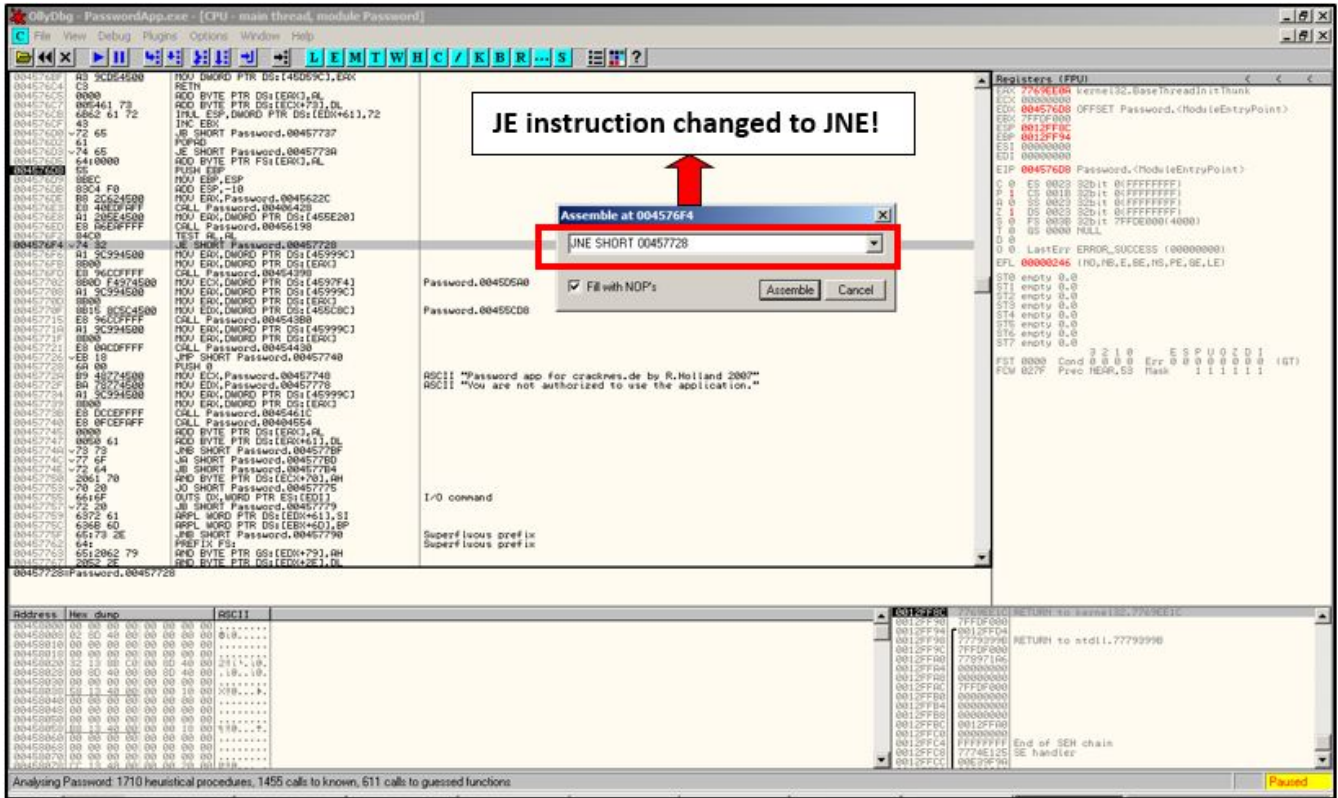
OllyDbg - PasswordApp.exe - [CPU - main thread, module Password]

C File View Debug Plugins Options Window Help

L E M T W H C / K B R ... S

MOV DWORD PTR DS:[45D59C],EAX
RETN
ADD BYTE PTR DS:[EAX],AL
ADD BYTE PTR DS:[ECX+73],DL
IMUL ESP,DWORD PTR DS:[EDX+61],72
INC EBX
JB SHORT Password.00457737
POPAD
JE SHORT Password.0045773A
ADD BYTE PTR FS:[EAX],AL
PUSH EBP
MOV EBP,ESP
ADD ESP,-10
MOV EAX,Password.0045622C
CALL Password.00406428
MOV EAX,DWORD PTR DS:[455E20]
CALL Password.00456198
TEST AL,AL
JE SHORT Password.00457728
MOV EAX,DWORD PTR DS:[45999C]
MOV EAX,DWORD PTR DS:[EAX]
CALL Password.00454390
MOV ECX,DWORD PTR DS:[4597F4]
MOV EAX,DWORD PTR DS:[45999C]
MOV EAX,DWORD PTR DS:[EAX]
MOV EDX,DWORD PTR DS:[455C8C]
CALL Password.004543B0
MOV EAX,DWORD PTR DS:[45999C]
MOV EAX,DWORD PTR DS:[EAX]
CALL Password.00454430
JMP SHORT Password.00457740
PUSH 0
MOV ECX,Password.00457748
MOV EDX,Password.00457778
MOV EAX,DWORD PTR DS:[45999C]
MOV EAX,DWORD PTR DS:[EAX]
CALL Password.0045461C
CALL Password.00404554

Password.0045D5A0
Password.00455CD8

ASCII "Password app for crackmes.de by R.Holland 2007"
ASCII "You are not authorized to use the application."

I/O command

Superfluous prefix
Superfluous prefix

00457728=Password.00457728

JE instruction changed to JNE!

Assemble at 004576F4
JNE SHORT 00457728
Fill with NOP's
Assemble
Cancel

Registers (FPU)
EAX 7769EE0A kernel32.BaseThreadInitThunk
EDX 004576D8 OFFSET Password.<ModuleEntryPoint>
EIP 004576D8 Password.<ModuleEntryPoint>
LastErr ERROR_SUCCESS (00000000)
EFL 00000246 (NO,NB,E,BE,NS,PE,GE,LE)

Address | Hex dump | ASCII

RETURN to kernel32.7769EE1C
RETURN to ntdll.7779399B
End of SEH chain
SE handler

Analysing Password: 1710 heuristical procedures, 1455 calls to known, 611 calls to guessed functions
Paused